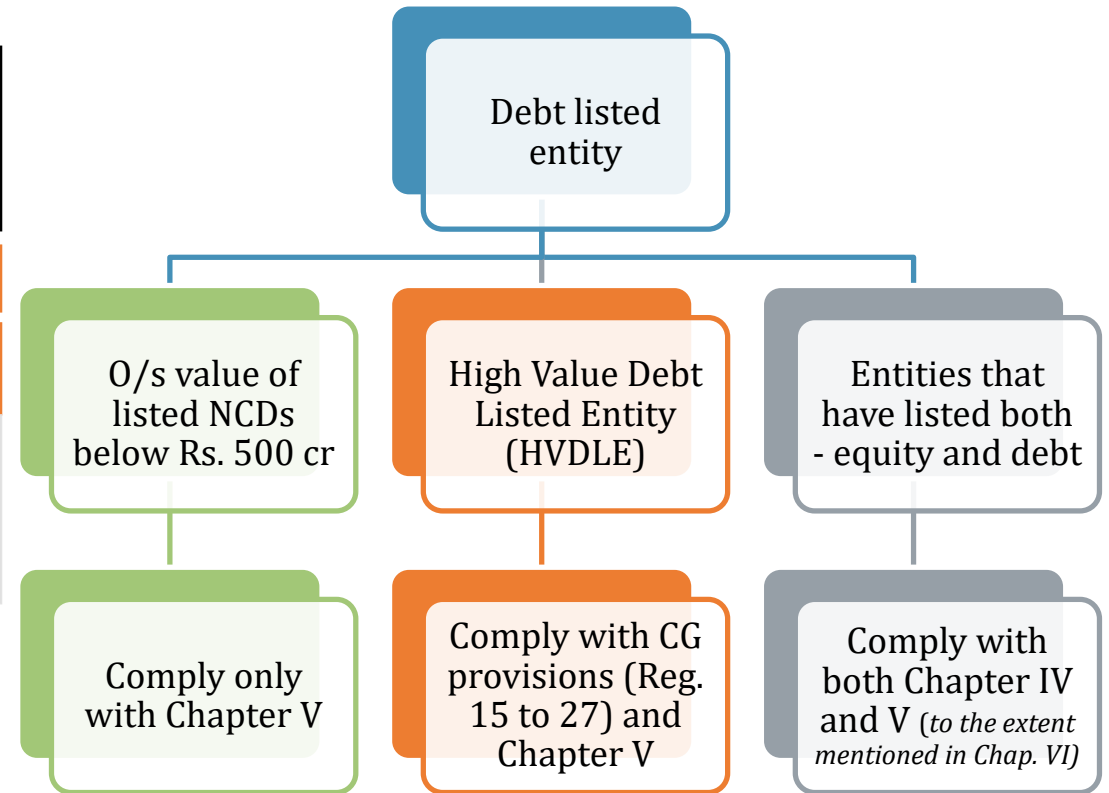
Debt listed entity

O/s value of listed NCDs below Rs. 500 cr

High Value Debt Listed Entity (HVDLE)

Entities that have listed both - equity and debt

Comply only with Chapter V

Comply with CG provisions (Reg. 15 to 27) and Chapter V

Comply with both Chapter IV and V (to the extent mentioned in Chap. VI)